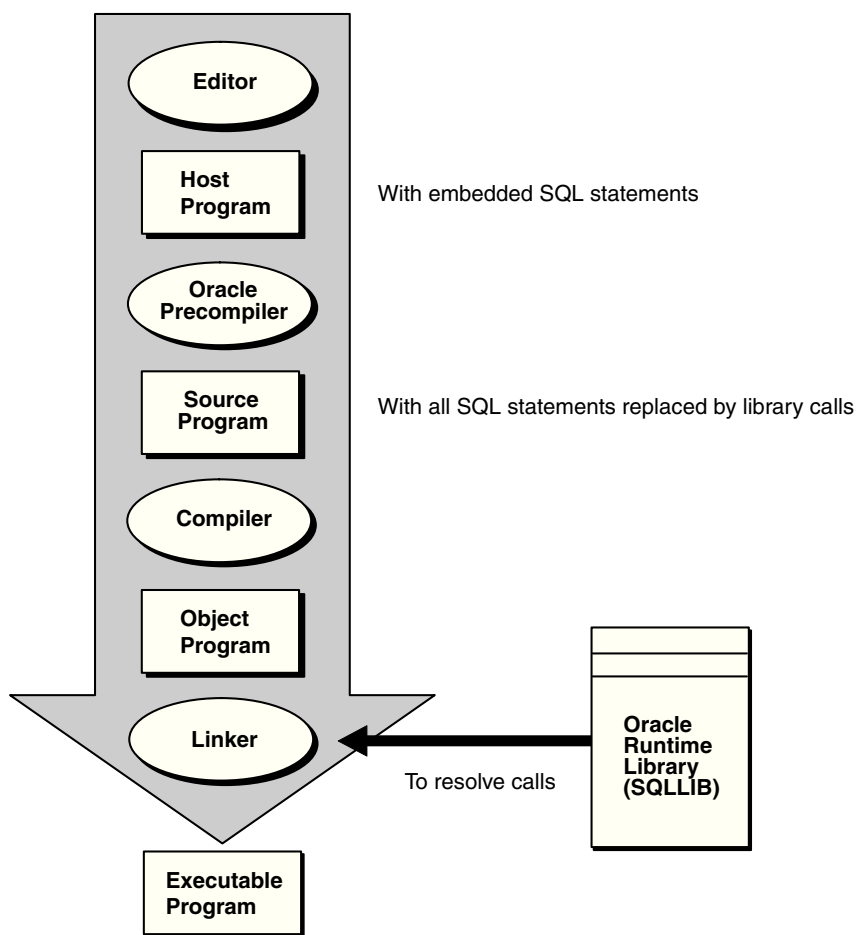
Editor

Host Program

With embedded SQL statements

Oracle Precompiler

Source Program

With all SQL statements replaced by library calls

Compiler

Object Program

Linker

To resolve calls

Oracle Runtime Library (SQLLIB)

Executable Program